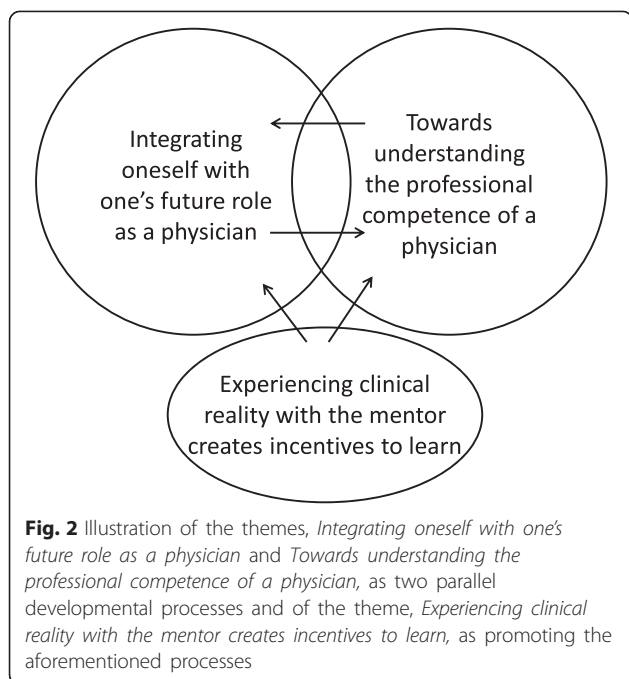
Integrating oneself with one's future role as a physician

Towards understanding the professional competence of a physician

Experiencing clinical reality with the mentor creates incentives to learn

**Fig. 2** Illustration of the themes, *Integrating oneself with one's future role as a physician* and *Towards understanding the professional competence of a physician,* as two parallel developmental processes and of the theme, *Experiencing clinical reality with the mentor creates incentives to learn,* as promoting the aforementioned processes